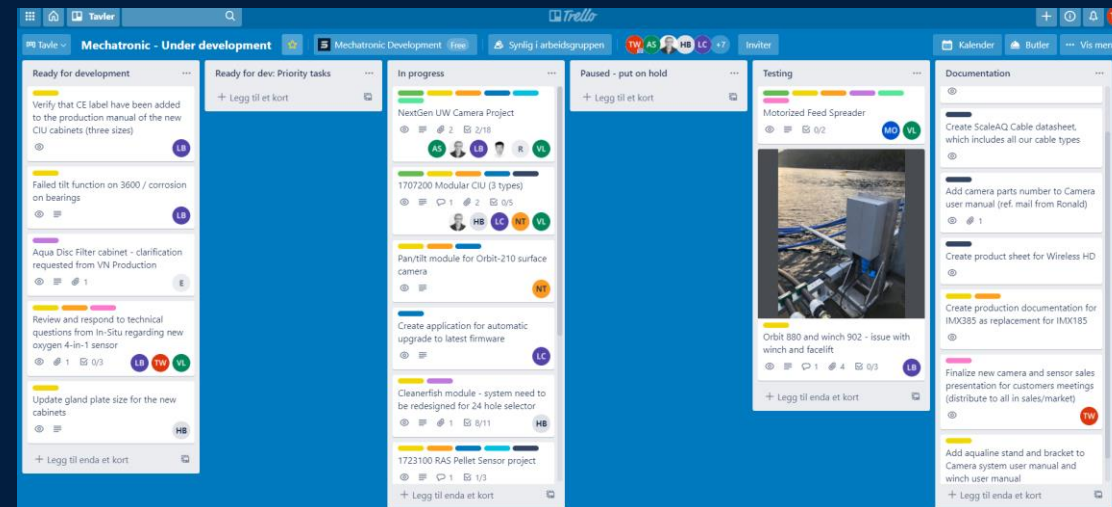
Tavler

Trello

Tavle

Mechatronic - Under development

Mechatronic Development Free

Synlig i arbeidsgruppen

TW AS HB LC +7

Inviter

Kalender

Butler

Vis men

Ready for development

Verify that CE label has been added to the production manual of the new CIU cabinets (three sizes)

LB

Failed tilt function on 3600 / corrosion on bearings

LB

Aqua Disc Filter cabinet - clarification requested from VN Production

1

E

Review and respond to technical questions from In-Situ regarding new oxygen 4-in-1 sensor

1 0/3

LB TW VL

Update gland plate size for the new cabinets

HB

+ Legg til enda et kort

Ready for dev: Priority tasks

+ Legg til et kort

In progress

NextGen UW Camera Project

2 2/18

AS LB R VL

1707200 Modular CIU (3 types)

1 2 0/5

HB LC NT VL

Pan/tilt module for Orbit-210 surface camera

NT

Create application for automatic upgrade to latest firmware

LC

Cleanerfish module - system need to be redesigned for 24 hole selector

1 8/11

HB

1723100 RAS Pellet Sensor project

1 1/3

+ Legg til enda et kort

Paused - put on hold

+ Legg til et kort

Testing

Motorized Feed Spreader

0/2

MO VL

Orbit 880 and winch 902 - issue with winch and facelift

1 4 0/3

LB

+ Legg til enda et kort

Documentation

Create ScaleAQ Cable datasheet, which includes all our cable types

Add camera parts number to Camera user manual (ref. mail from Ronald)

1

Create product sheet for Wireless HD

Create production documentation for IMX385 as replacement for IMX185

Finalize new camera and sensor sales presentation for customers meetings (distribute to all in sales/market)

TW

Add aqualine stand and bracket to Camera system user manual and winch user manual

+ Legg til enda et kort